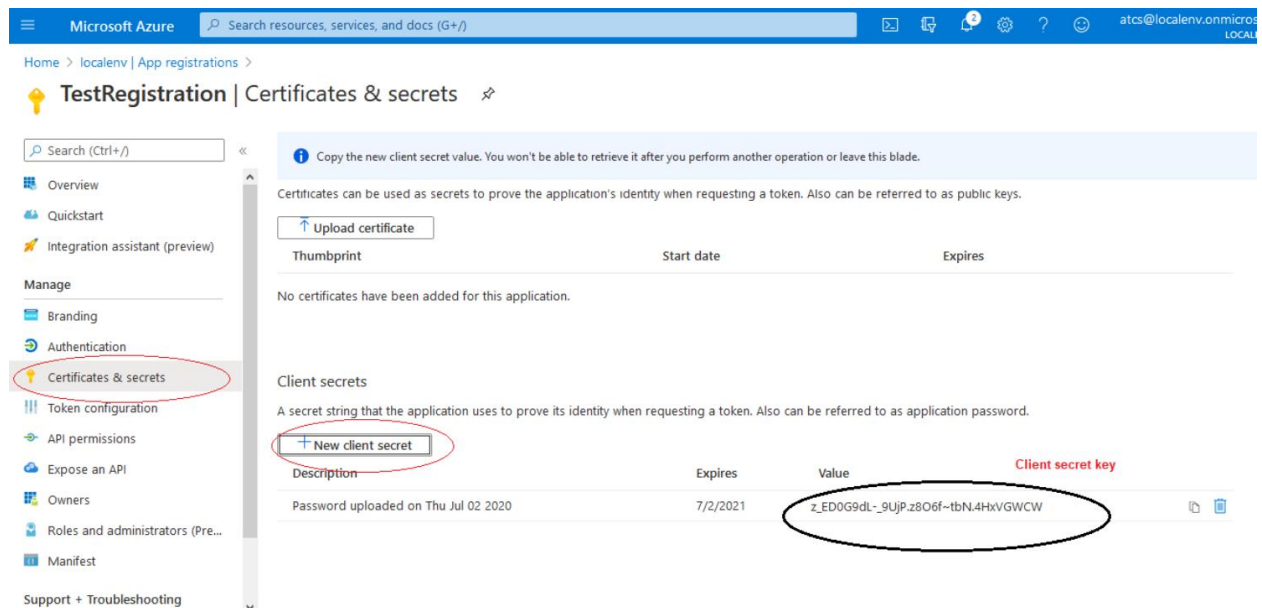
Microsoft Azure
Search resources, services, and docs (G+/)
2
atcs@localenv.onmicros
LOCAL

Home > localenv | App registrations >

TestRegistration | Certificates & secrets

Search (Ctrl+/)
«
Overview
Quickstart
Integration assistant (preview)
Manage
Branding
Authentication
Certificates & secrets
Token configuration
API permissions
Expose an API
Owners
Roles and administrators (Pre...
Manifest
Support + Troubleshooting

Copy the new client secret value. You won't be able to retrieve it after you perform another operation or leave this blade.

Certificates can be used as secrets to prove the application's identity when requesting a token. Also can be referred to as public keys.

Upload certificate

| Thumbprint | Start date | Expires |
|---|---|---|

No certificates have been added for this application.

Client secrets

A secret string that the application uses to prove its identity when requesting a token. Also can be referred to as application password.

+ New client secret

Client secret key

| Description | Expires | Value |
|---|---|---|
| Password uploaded on Thu Jul 02 2020 | 7/2/2021 | z_ED0G9dL-_9UjP.z8O6f~tbN.4HxVGWCW |